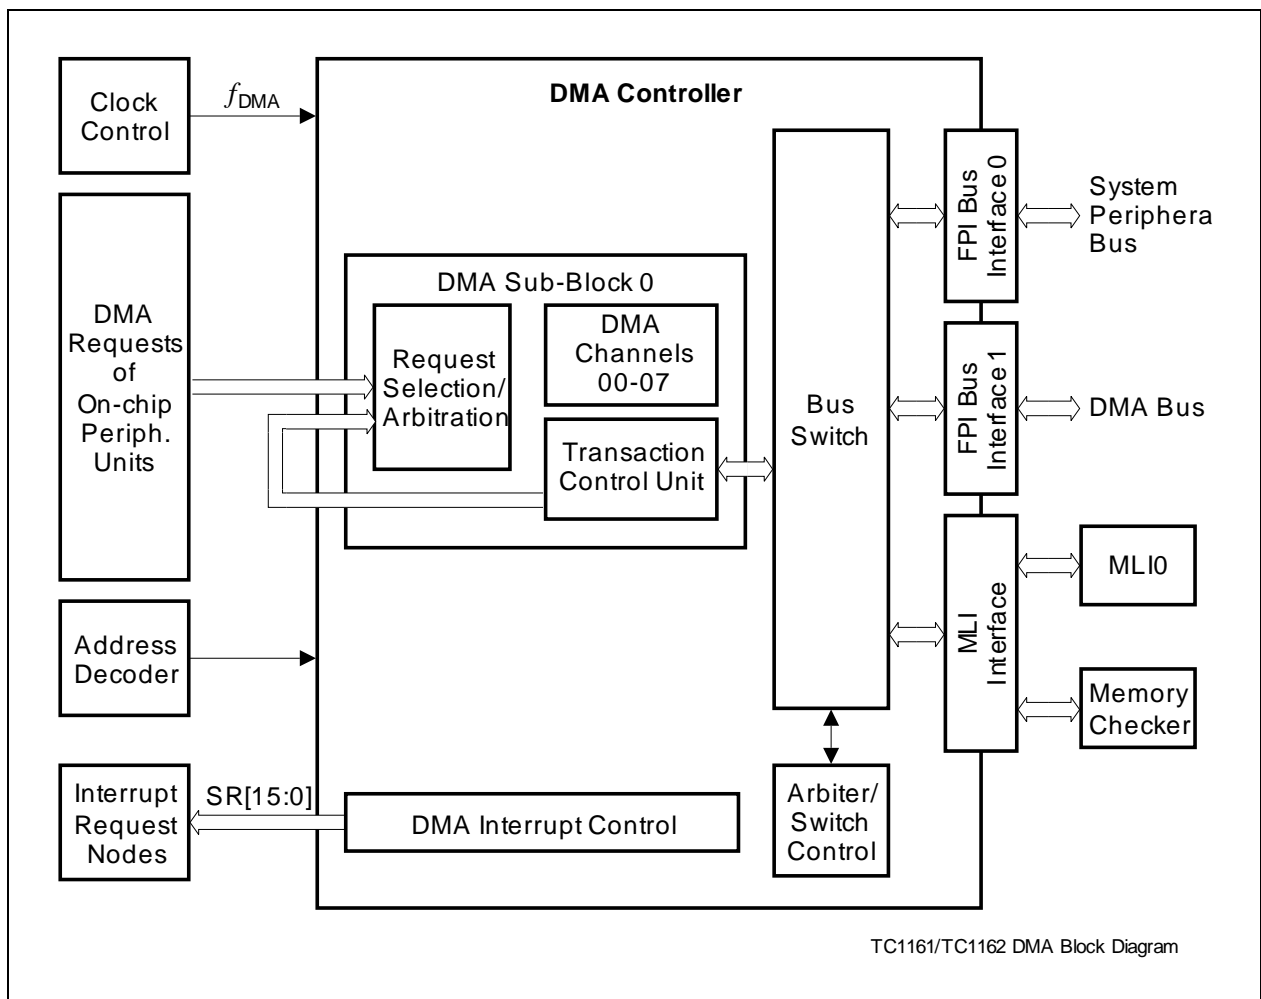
Clock Control

$f_{DMA}$

DMA Controller

DMA Requests of On-chip Periph. Units

DMA Sub-Block 0

Request Selection/ Arbitration

DMA Channels 00-07

Transaction Control Unit

Bus Switch

FPI Bus Interface 0

System Periphera Bus

FPI Bus Interface 1

DMA Bus

MLI Interface

MLI0

Memory Checker

Address Decoder

Interrupt Request Nodes

SR[15:0]

DMA Interrupt Control

Arbiter/ Switch Control

TC1161/TC1162 DMA Block Diagram